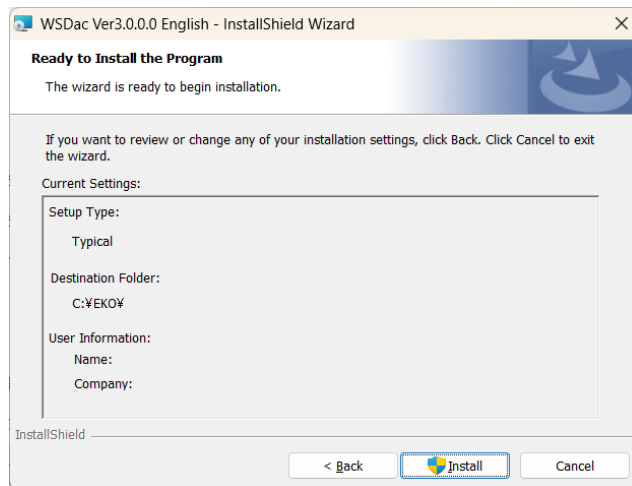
WSDac Ver3.0.0.0 English - InstallShield Wizard

×

Ready to Install the Program

The wizard is ready to begin installation.

If you want to review or change any of your installation settings, click Back. Click Cancel to exit the wizard.

Current Settings:

Setup Type:

Typical

Destination Folder:

C:¥EKO¥

User Information:

Name:

Company:

InstallShield

< Back

Install

Cancel